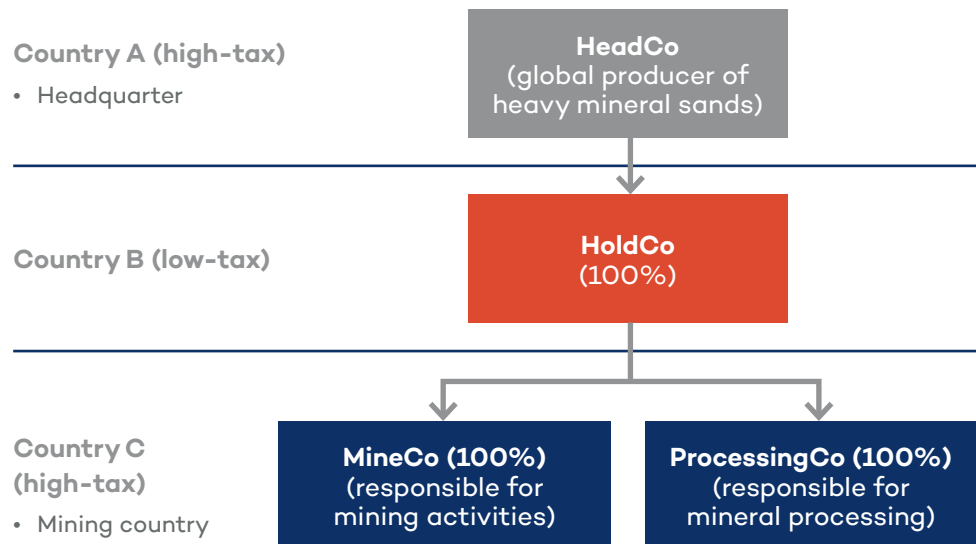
Country A (high-tax)

• Headquarter

HeadCo
(global producer of heavy mineral sands)

Country B (low-tax)

HoldCo
(100%)

Country C (high-tax)

• Mining country

MineCo (100%)
(responsible for mining activities)

ProcessingCo (100%)
(responsible for mineral processing)